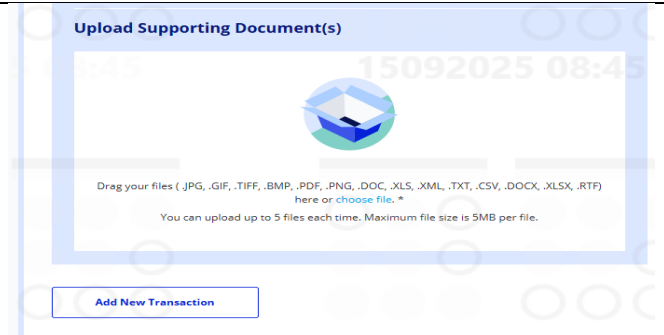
Upload Supporting Document(s)

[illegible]:45 15092025 08:45

Drag your files ( .JPG, .GIF, .TIFF, .BMP, .PDF, .PNG, .DOC, .XLS, .XML, .TXT, .CSV, .DOCX, .XLSX, .RTF) here or choose file. *

You can upload up to 5 files each time. Maximum file size is 5MB per file.

Add New Transaction